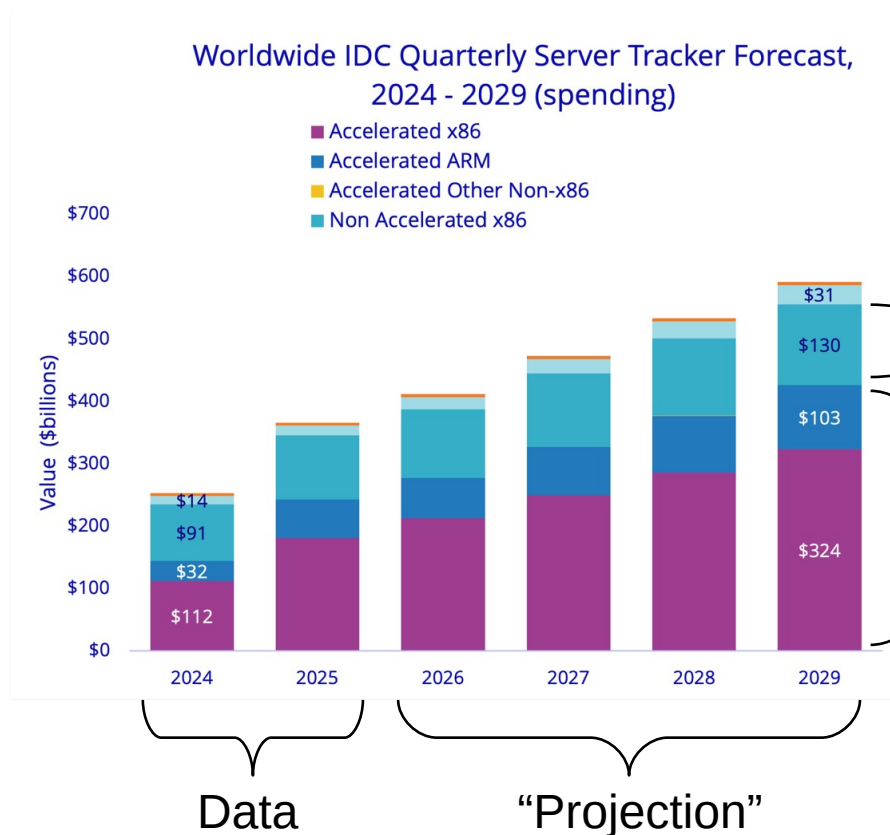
Worldwide IDC Quarterly Server Tracker Forecast, 2024 - 2029 (spending)

Accelerated x86
Accelerated ARM
Accelerated Other Non-x86
Non Accelerated x86

Value ($billions)

$700
$600
$500
$400
$300
$200
$100
$0

$14
$91
$32
$112

$31
$130
$103
$324

2024
2025
2026
2027
2028
2029

Data
“Projection”